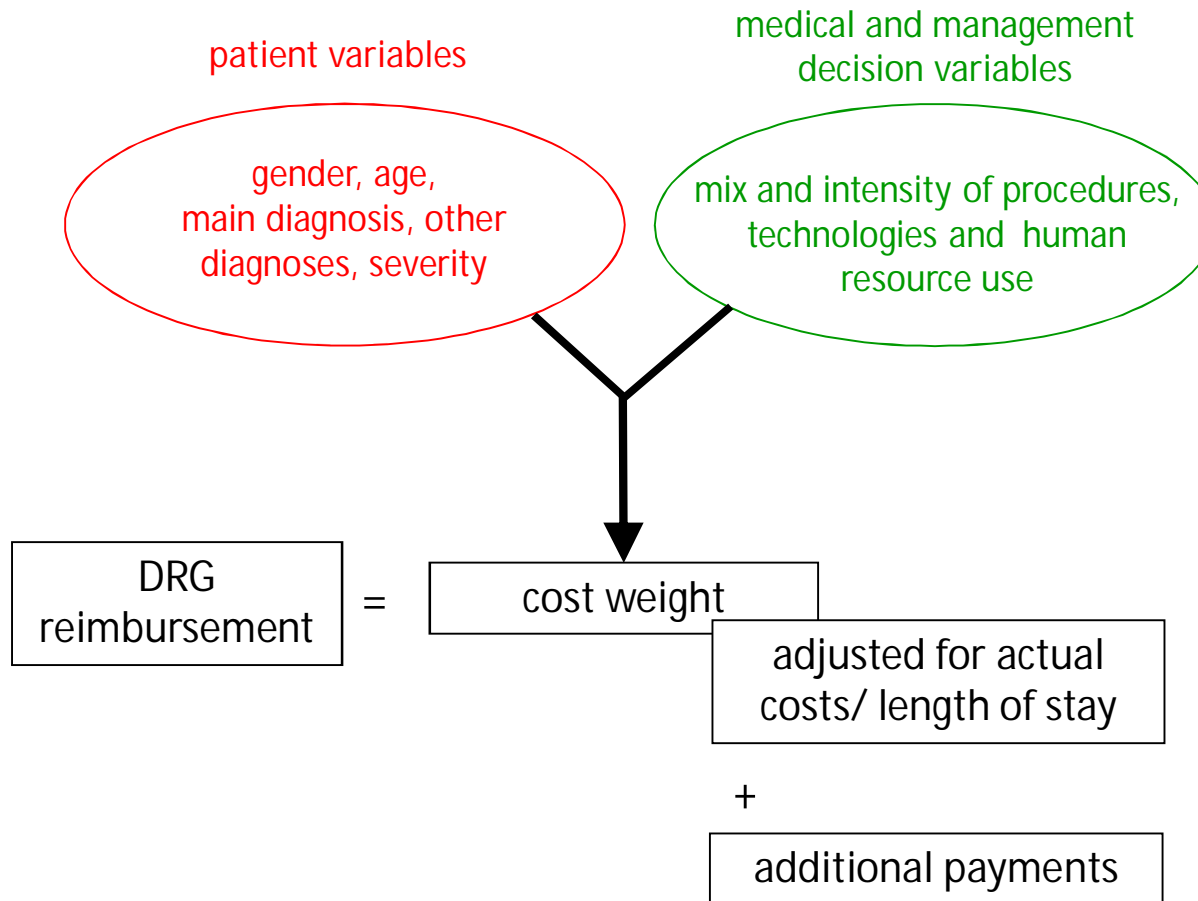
patient variables

medical and management decision variables

gender, age, main diagnosis, other diagnoses, severity

mix and intensity of procedures, technologies and human resource use

DRG reimbursement

=

cost weight

adjusted for actual costs/ length of stay

+

additional payments